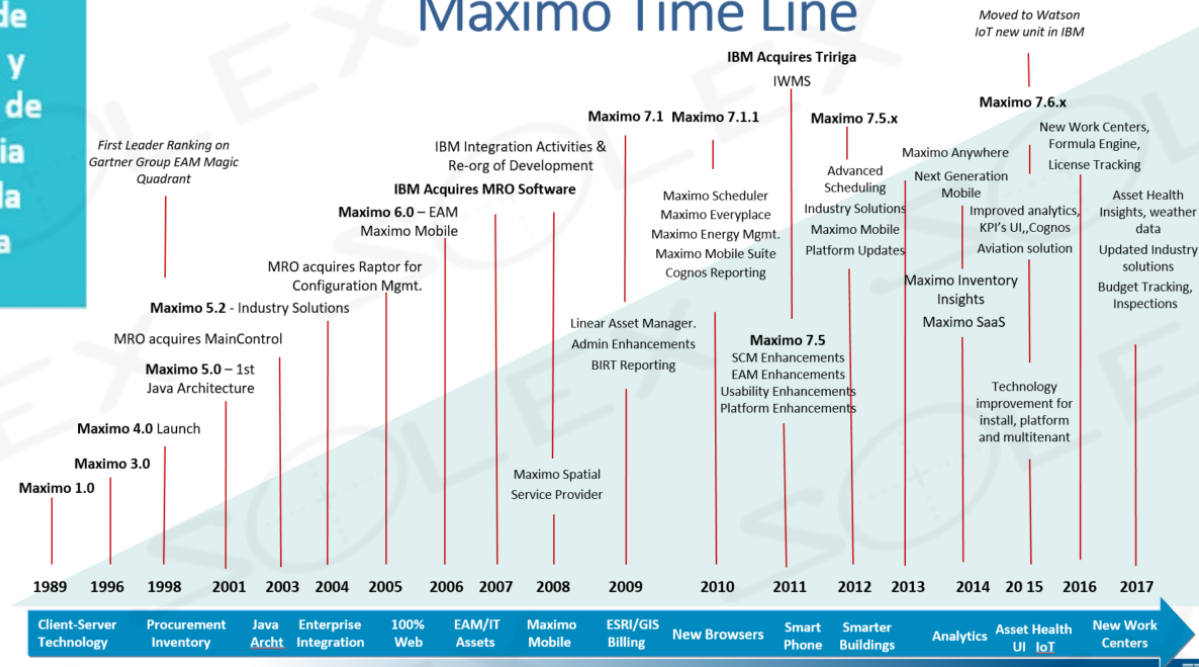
de
y
de
ia
la
a

Maximo Time Line

Moved to Watson IoT new unit in IBM

IBM Acquires Tririga

IWMS

Maximo 7.6.x

Maximo 7.1

Maximo 7.1.1

Maximo 7.5.x

New Work Centers, Formula Engine, License Tracking

First Leader Ranking on Gartner Group EAM Magic Quadrant

IBM Integration Activities & Re-org of Development

Maximo Anywhere

Advanced Scheduling

Next Generation Mobile

Asset Health Insights, weather data

IBM Acquires MRO Software

Maximo Scheduler

Industry Solutions

Improved analytics, KPI's UI,,Cognos

Maximo 6.0 – EAM Maximo Mobile

Maximo Everyplace

Maximo Mobile

Updated Industry solutions

Maximo Energy Mgmt.

Aviation solution

Platform Updates

Maximo Mobile Suite

Budget Tracking, Inspections

MRO acquires Raptor for Configuration Mgmt.

Cognos Reporting

Maximo Inventory Insights

Maximo 5.2 - Industry Solutions

Linear Asset Manager.

Maximo SaaS

Admin Enhancements

MRO acquires MainControl

Maximo 7.5

SCM Enhancements

Maximo 5.0 – 1st Java Architecture

BIRT Reporting

EAM Enhancements

Usability Enhancements

Technology improvement for install, platform and multitenant

Platform Enhancements

Maximo 4.0 Launch

Maximo 3.0

Maximo Spatial Service Provider

Maximo 1.0

1989 1996 1998 2001 2003 2004 2005 2006 2007 2008 2009 2010 2011 2012 2013 2014 20 15 2016 2017

Client-Server Technology | Procurement Inventory | Java Archt | Enterprise Integration | 100% Web | EAM/IT Assets | Maximo Mobile | ESRI/GIS Billing | New Browsers | Smart Phone | Smarter Buildings | Analytics | Asset Health UI IoT | New Work Centers